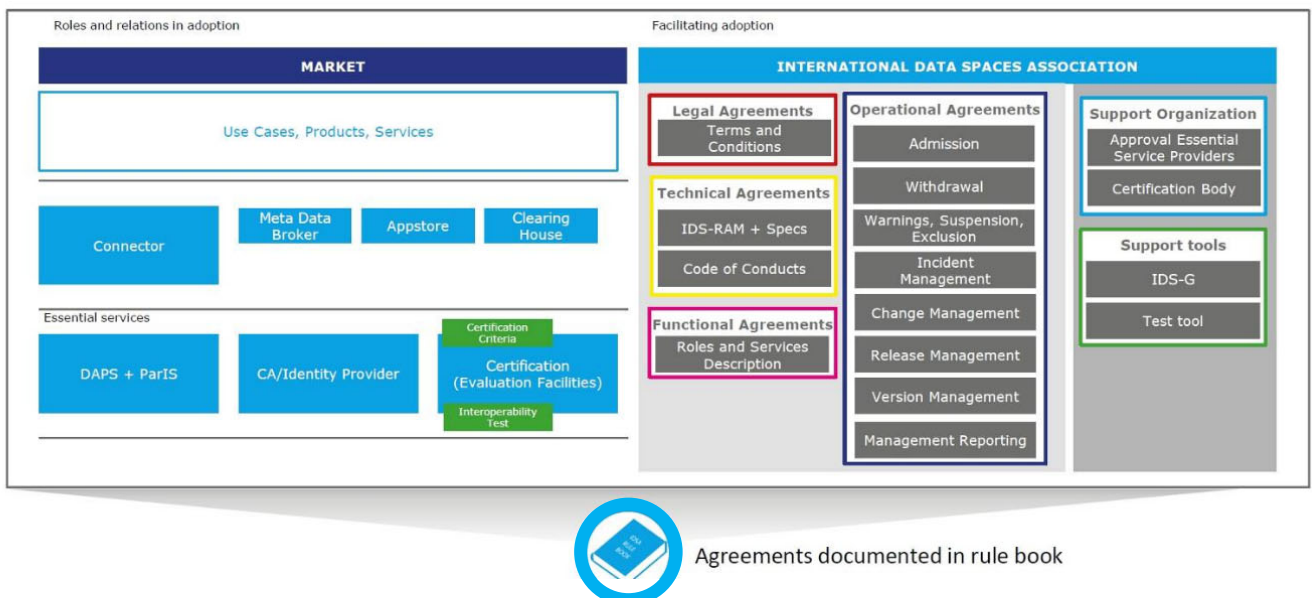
Roles and relations in adoption

MARKET

Use Cases, Products, Services

Connector

Meta Data Broker

Appstore

Clearing House

Essential services

DAPS + ParIS

CA/Identity Provider

Certification Criteria

Certification (Evaluation Facilities)

Interoperability Test

Facilitating adoption

INTERNATIONAL DATA SPACES ASSOCIATION

Legal Agreements

Terms and Conditions

Technical Agreements

IDS-RAM + Specs

Code of Conducts

Functional Agreements

Roles and Services Description

Operational Agreements

Admission

Withdrawal

Warnings, Suspension, Exclusion

Incident Management

Change Management

Release Management

Version Management

Management Reporting

Support Organization

Approval Essential Service Providers

Certification Body

Support tools

IDS-G

Test tool

IDS RULE BOOK

Agreements documented in rule book